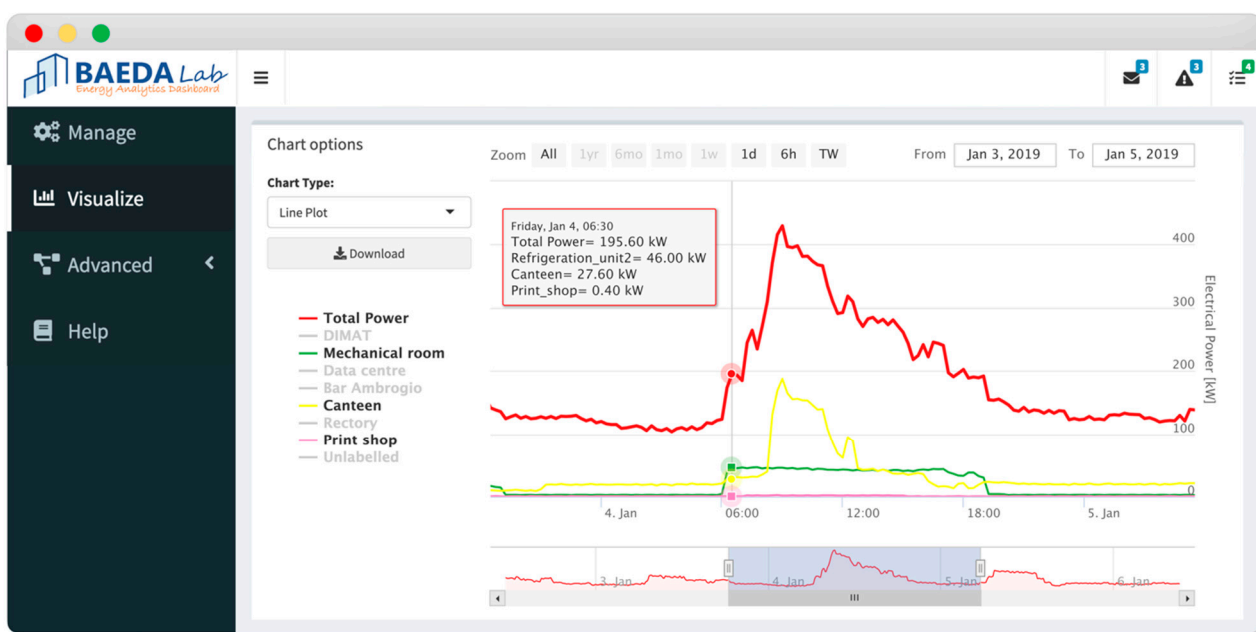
BAEDA Lab
Energy Analytics Dashboard

3 3 4

Manage
Visualize
Advanced
Help

Chart options

Chart Type:
Line Plot
Download

Total Power
DIMAT
Mechanical room
Data centre
Bar Ambrogio
Canteen
Rectory
Print shop
Unlabelled

Zoom All 1yr 6mo 1mo 1w 1d 6h TW
From Jan 3, 2019 To Jan 5, 2019

Friday, Jan 4, 06:30
Total Power= 195.60 kW
Refrigeration_unit2= 46.00 kW
Canteen= 27.60 kW
Print_shop= 0.40 kW

400
300
200
100
0
Electrical Power [kW]

4. Jan 06:00 12:00 18:00 5. Jan

3. Jan 4. Jan 5. Jan 6. Jan